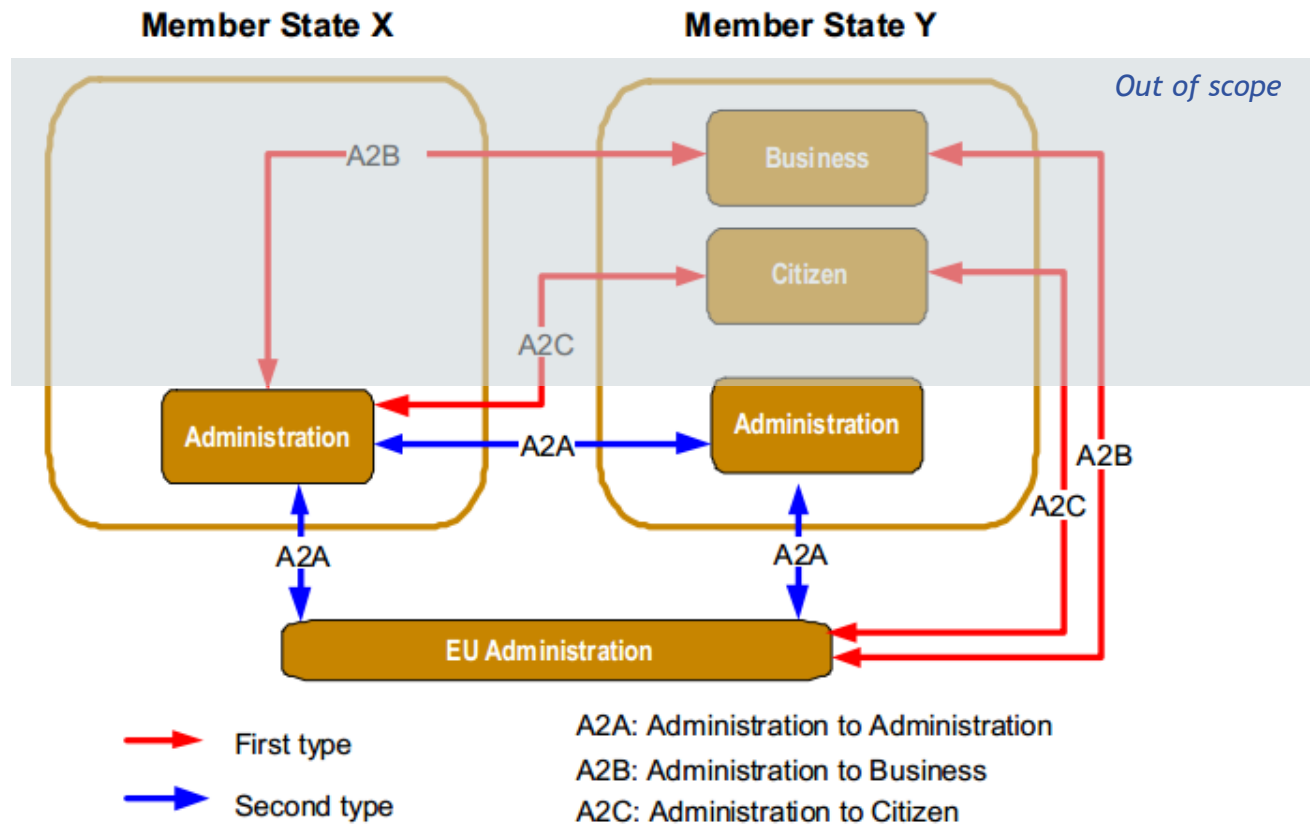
Member State X

Member State Y

Out of scope

A2B

Business

Citizen

A2C

Administration

A2A

Administration

A2B

A2C

A2A

A2A

EU Administration

First type

Second type

A2A: Administration to Administration

A2B: Administration to Business

A2C: Administration to Citizen